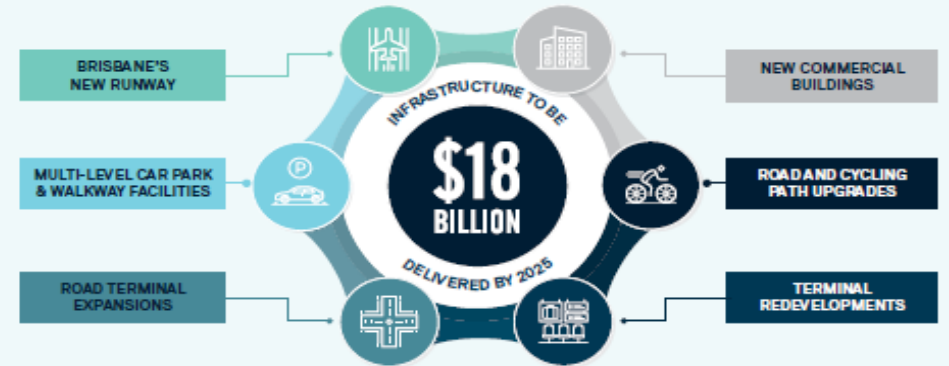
BRISBANE'S NEW RUNWAY

NEW COMMERCIAL BUILDINGS

INFRASTRUCTURE TO BE

\$18 BILLION

DELIVERED BY 2025

MULTI-LEVEL CAR PARK & WALKWAY FACILITIES

ROAD AND CYCLING PATH UPGRADES

ROAD TERMINAL EXPANSIONS

TERMINAL REDEVELOPMENTS